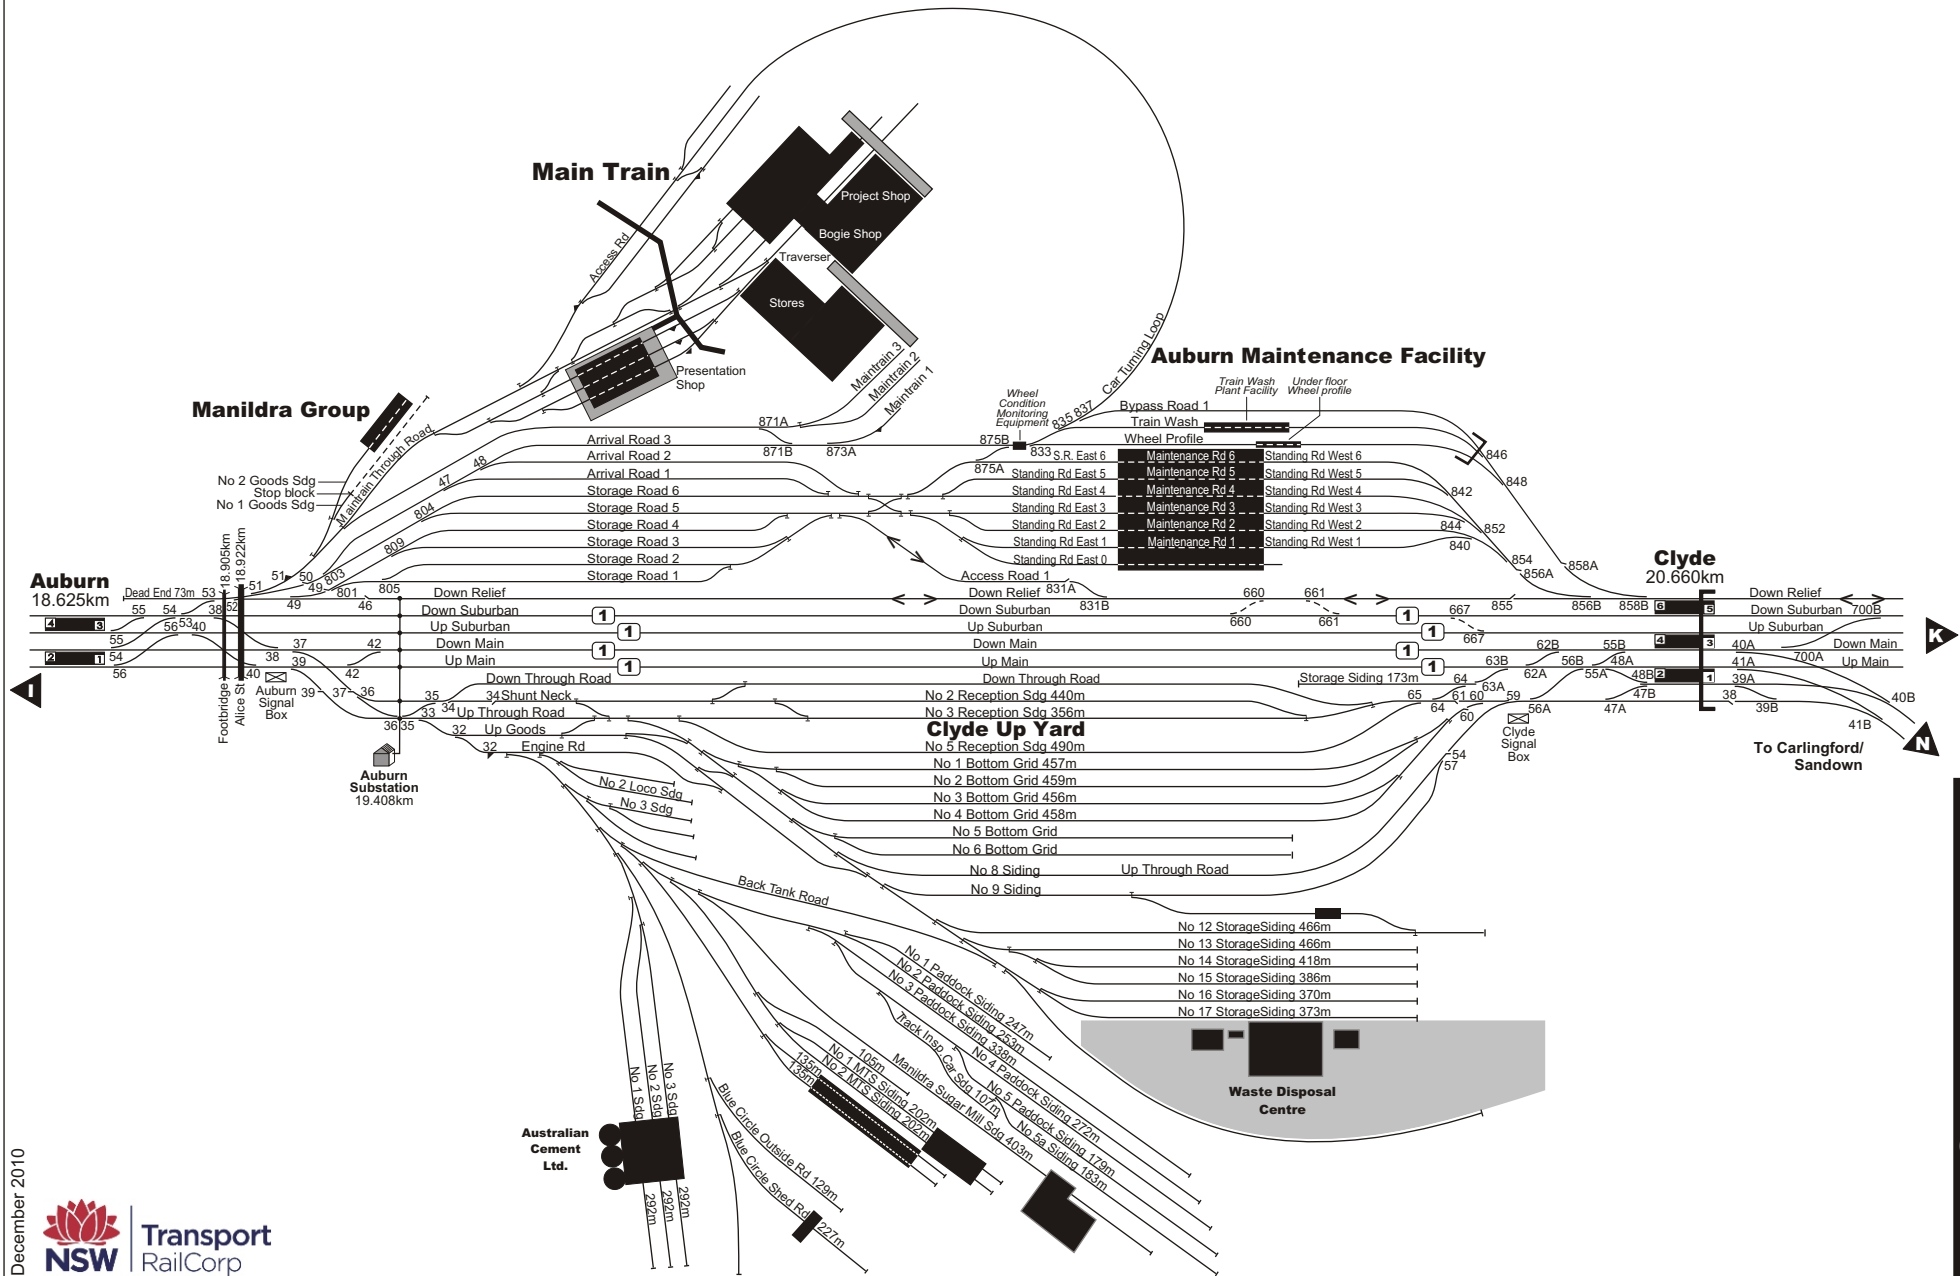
Main Train

Project Shop
Bogie Shop
Traverser
Stores
Presentation Shop
Access Rd
Maintrain 3
Maintrain 2
Maintrain 1
Car Turning Loop

Auburn Maintenance Facility

Manildra Group

Maintrain Through Road
No 2 Goods Sdg
Stop block
No 1 Goods Sdg

Wheel Condition Monitoring Equipment
Train Wash Plant Facility
Under floor Wheel profile
835 837
Bypass Road 1
Train Wash
Wheel Profile
871A
871B
873A
875B
875A
833
S.R. East 6
Arrival Road 3
Arrival Road 2
Arrival Road 1
Storage Road 6
Storage Road 5
Storage Road 4
Storage Road 3
Storage Road 2
Storage Road 1
48
47
804
809
803
Standing Rd East 5
Standing Rd East 4
Standing Rd East 3
Standing Rd East 2
Standing Rd East 1
Standing Rd East 0
Maintenance Rd 6
Maintenance Rd 5
Maintenance Rd 4
Maintenance Rd 3
Maintenance Rd 2
Maintenance Rd 1
Standing Rd West 6
Standing Rd West 5
Standing Rd West 4
Standing Rd West 3
Standing Rd West 2
Standing Rd West 1
846
848
842
844
852
840
854
856A
858A
Access Road 1

Auburn
18.625km
Dead End 73m
18.905km
18.922km
53
51
50
49
801
805
52
38
55
54
56
53
40
4
3
2
1
Down Relief
Down Suburban
Up Suburban
Down Main
Up Main
46
37
42
38
39
Footbridge
Alice St
Auburn Signal Box
37
36
36
35
35
34 Shunt Neck
34 Up Through Road
33
32 Up Goods
32 Engine Rd
Down Through Road
Auburn Substation
19.408km

Down Relief 831A
831B
Down Suburban
Up Suburban
Down Main
Up Main
Down Through Road
No 2 Reception Sdg 440m
No 3 Reception Sdg 356m
Clyde Up Yard
No 5 Reception Sdg 490m
No 1 Bottom Grid 457m
No 2 Bottom Grid 459m
No 3 Bottom Grid 456m
No 4 Bottom Grid 458m
No 5 Bottom Grid
No 6 Bottom Grid
No 8 Siding
No 9 Siding
Up Through Road
No 2 Loco Sdg
No 3 Sdg
Back Tank Road
No 12 StorageSiding 466m
No 13 StorageSiding 466m
No 14 StorageSiding 418m
No 15 StorageSiding 386m
No 16 StorageSiding 370m
No 17 StorageSiding 373m
No 1 Paddock Siding 247m
No 2 Paddock Siding 253m
No 3 Paddock Siding 338m
No 4 Paddock Siding 272m
No 5 Paddock Siding 179m
No 5a Siding 183m
Track Insp. Car Sdg 107m
Manildra Sugar Mill Sdg 403m
105m
No 1 MTS Siding 202m
No 2 MTS Siding 202m
135m
135m
Blue Circle Outside Rd 129m
Blue Circle Shed Rd 227m
No 1 Sdg
No 2 Sdg
No 3 Sdg
292m
292m
292m
Australian Cement Ltd.
Waste Disposal Centre

660
661
660
661
667
667
855
856B
858B
Storage Siding 173m
64
65
64
61 60
63A
63B
62A
62B
59
56A
56B
55A
55B
48A
48B
47B
47A
54
57
60
Clyde Signal Box
6
5
4
3
2
1
1
1
1
1
1
1
1
1

Clyde
20.660km
Down Relief
Down Suburban 700B
Up Suburban
Down Main
Up Main
40A
41A
700A
39A
38
39B
40B
41B
To Carlingford/ Sandown
K
N
I

December 2010
Transport
NSW
RailCorp